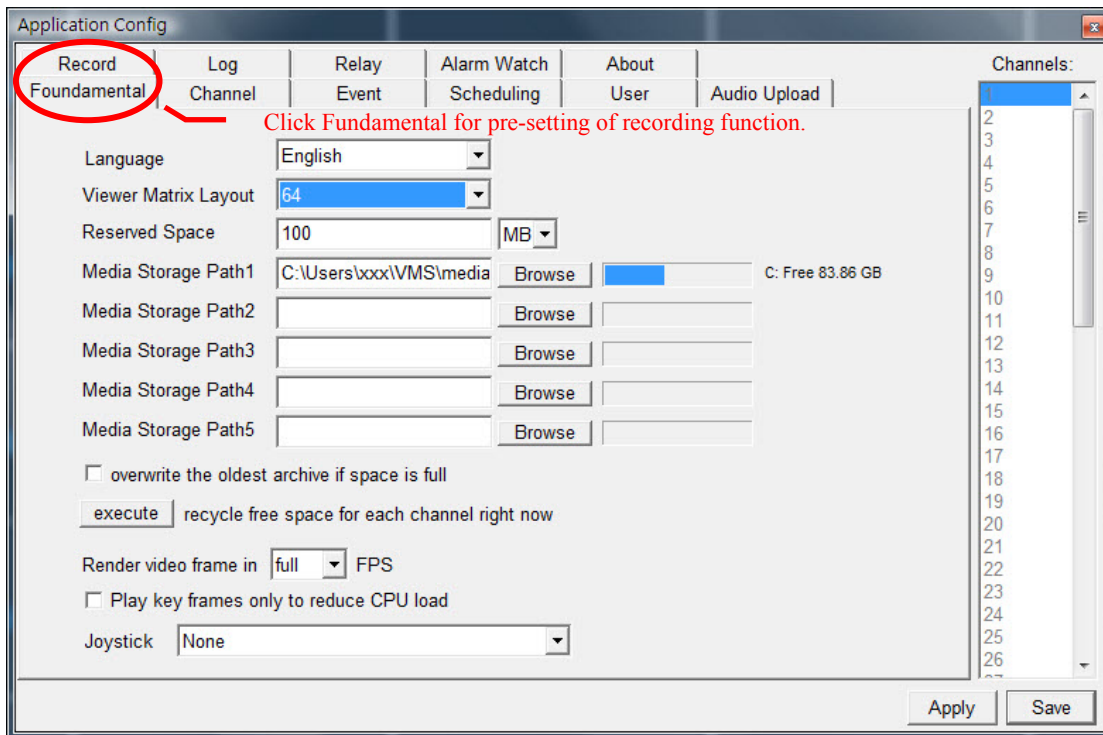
Application Config

Record
Log
Relay
Alarm Watch
About
Foundamental
Channel
Event
Scheduling
User
Audio Upload

Click Fundamental for pre-setting of recording function.

Language English
Viewer Matrix Layout 64
Reserved Space 100 MB
Media Storage Path1 C:\Users\xxx\VMS\media Browse C: Free 83.86 GB
Media Storage Path2 Browse
Media Storage Path3 Browse
Media Storage Path4 Browse
Media Storage Path5 Browse

overwrite the oldest archive if space is full

execute recycle free space for each channel right now

Render video frame in full FPS

Play key frames only to reduce CPU load

Joystick None

Channels:
1
2
3
4
5
6
7
8
9
10
11
12
13
14
15
16
17
18
19
20
21
22
23
24
25
26

Apply
Save